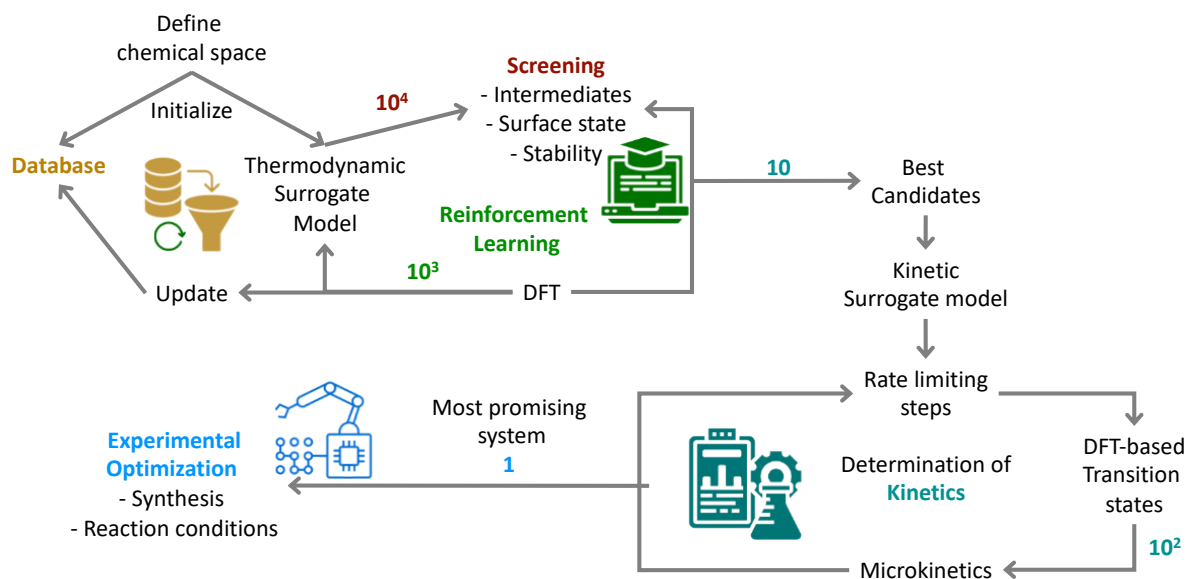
Define chemical space

Initialize

Database

Thermodynamic Surrogate Model

$10^4$

Screening
- Intermediates
- Surface state
- Stability

Reinforcement Learning

10

Best Candidates

$10^3$

Update

DFT

Kinetic Surrogate model

Rate limiting steps

Most promising system
1

Experimental Optimization
- Synthesis
- Reaction conditions

Determination of Kinetics

DFT-based Transition states

$10^2$

Microkinetics